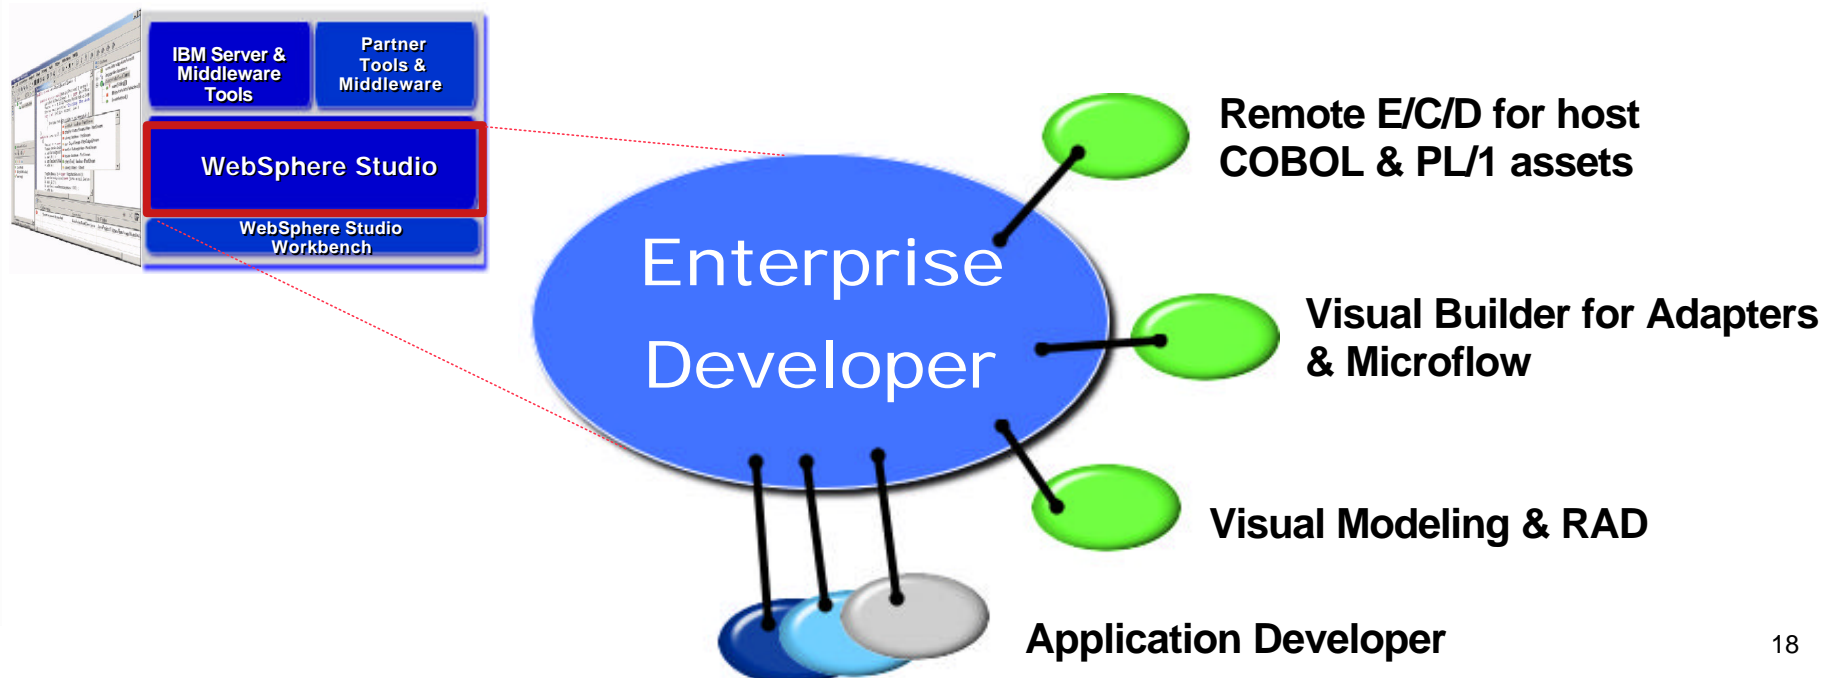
IBM Server & Middleware Tools

Partner Tools & Middleware

WebSphere Studio

WebSphere Studio Workbench

Enterprise Developer

Remote E/C/D for host COBOL & PL/1 assets

Visual Builder for Adapters & Microflow

Visual Modeling & RAD

Application Developer

18